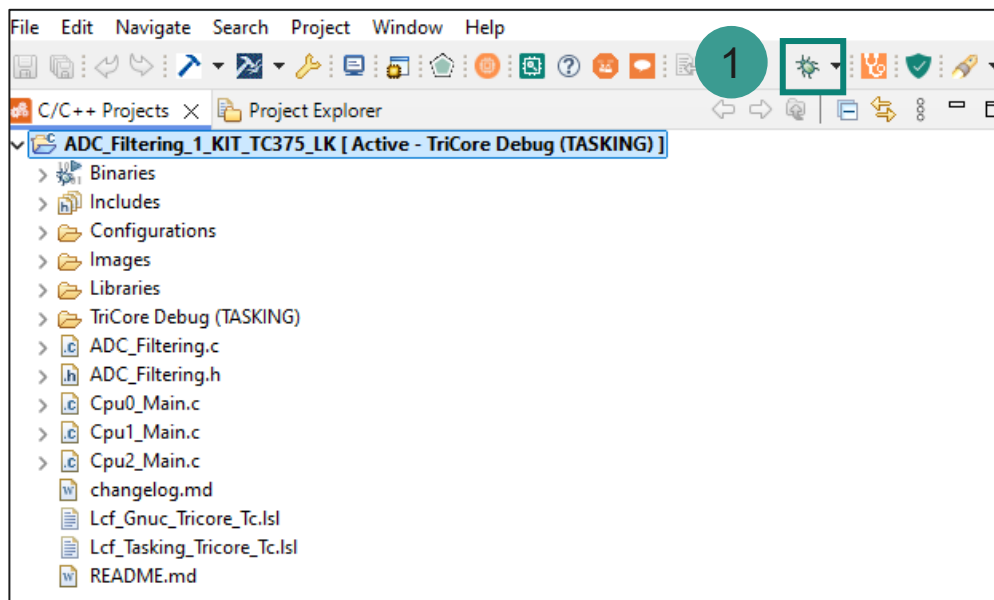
File Edit Navigate Search Project Window Help

1

C/C++ Projects Project Explorer

ADC_Filtering_1_KIT_TC375_LK [ Active - TriCore Debug (TASKING) ]
Binaries
Includes
Configurations
Images
Libraries
TriCore Debug (TASKING)
ADC_Filtering.c
ADC_Filtering.h
Cpu0_Main.c
Cpu1_Main.c
Cpu2_Main.c
changelog.md
Lcf_Gnuc_Tricore_Tc.lsl
Lcf_Tasking_Tricore_Tc.lsl
README.md